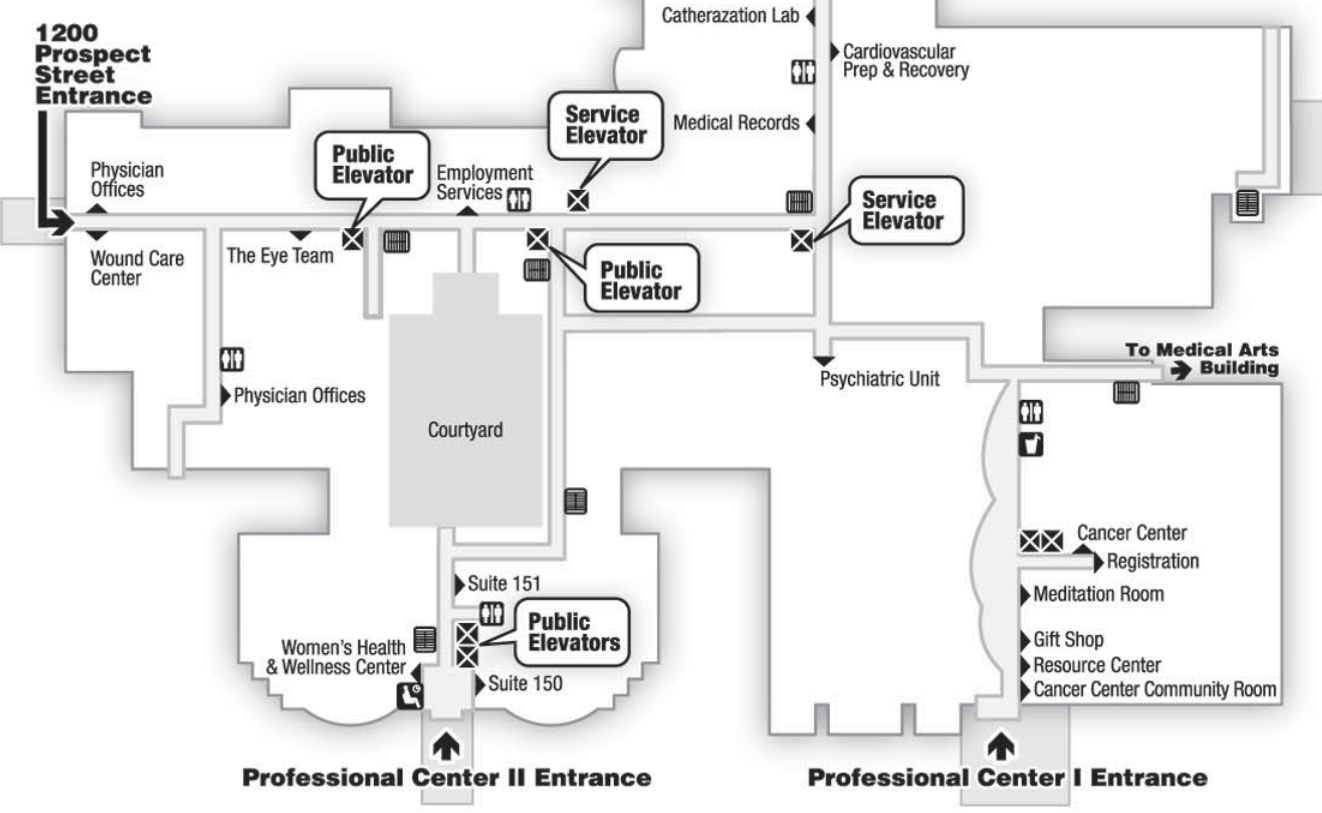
1200 Prospect Street Entrance

Catherazation Lab

Cardiovascular Prep & Recovery

Medical Records

Service Elevator

Physician Offices

Public Elevator

Employment Services

Service Elevator

Wound Care Center

The Eye Team

Public Elevator

To Medical Arts Building

Physician Offices

Psychiatric Unit

Courtyard

Cancer Center

Registration

Suite 151

Meditation Room

Public Elevators

Women's Health & Wellness Center

Gift Shop

Resource Center

Suite 150

Cancer Center Community Room

Professional Center II Entrance

Professional Center I Entrance